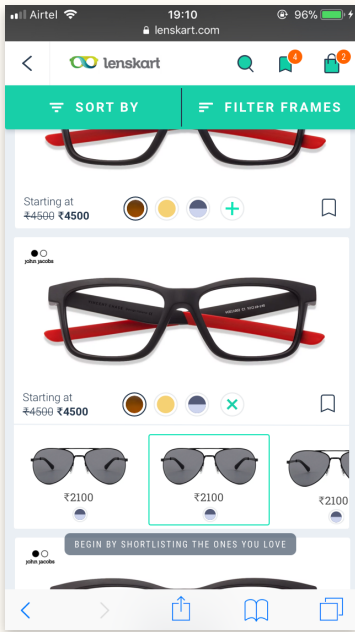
Airtel 19:10 96%
lenskart.com

lenskart 4 2

SORT BY FILTER FRAMES

Starting at
~~₹4500~~ ₹4500

john jacobs

Starting at
~~₹4500~~ ₹4500

₹2100

₹2100

₹2100

john jacobs

BEGIN BY SHORTLISTING THE ONES YOU LOVE